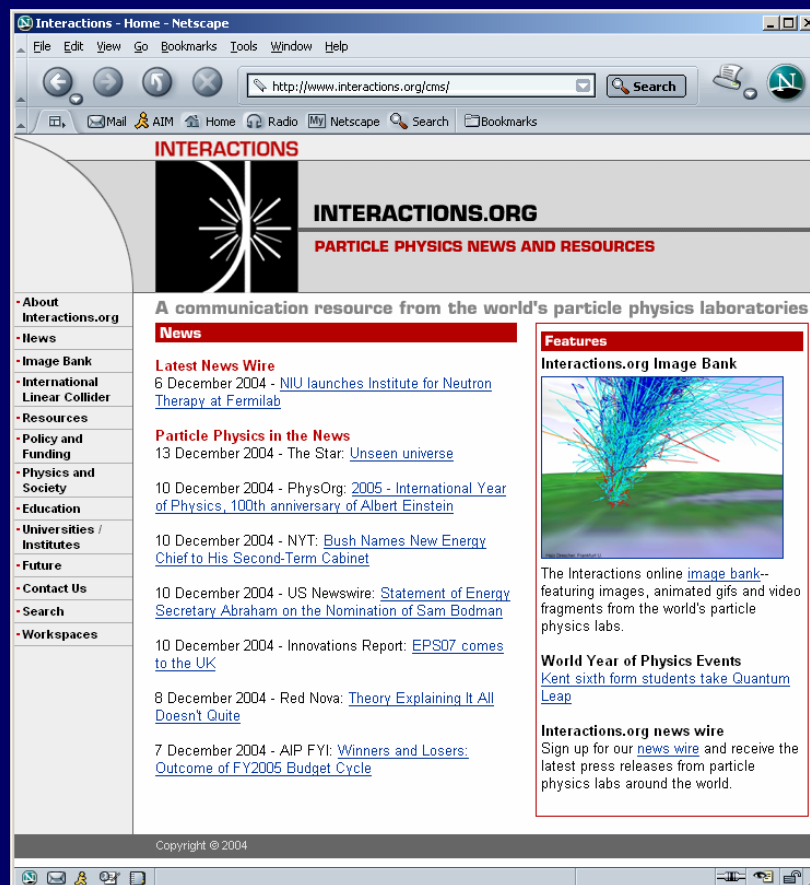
Interactions - Home - Netscape

File Edit View Go Bookmarks Tools Window Help

http://www.interactions.org/cms/

Search

Mail AIM Home Radio Netscape Search Bookmarks

INTERACTIONS

INTERACTIONS.ORG

PARTICLE PHYSICS NEWS AND RESOURCES

- About Interactions.org
- News
- Image Bank
- International Linear Collider
- Resources
- Policy and Funding
- Physics and Society
- Education
- Universities / Institutes
- Future
- Contact Us
- Search
- Workspaces

A communication resource from the world's particle physics laboratories

News

Latest News Wire
6 December 2004 - NIU launches Institute for Neutron Therapy at Fermilab

Particle Physics in the News
13 December 2004 - The Star: Unseen universe

10 December 2004 - PhysOrg: 2005 - International Year of Physics, 100th anniversary of Albert Einstein

10 December 2004 - NYT: Bush Names New Energy Chief to His Second-Term Cabinet

10 December 2004 - US Newswire: Statement of Energy Secretary Abraham on the Nomination of Sam Bodman

10 December 2004 - Innovations Report: EPS07 comes to the UK

8 December 2004 - Red Nova: Theory Explaining It All Doesn't Quite

7 December 2004 - AIP FYI: Winners and Losers: Outcome of FY2005 Budget Cycle

Features

Interactions.org Image Bank

The Interactions online image bank--featuring images, animated gifs and video fragments from the world's particle physics labs.

World Year of Physics Events
Kent sixth form students take Quantum Leap

Interactions.org news wire
Sign up for our news wire and receive the latest press releases from particle physics labs around the world.

Copyright © 2004